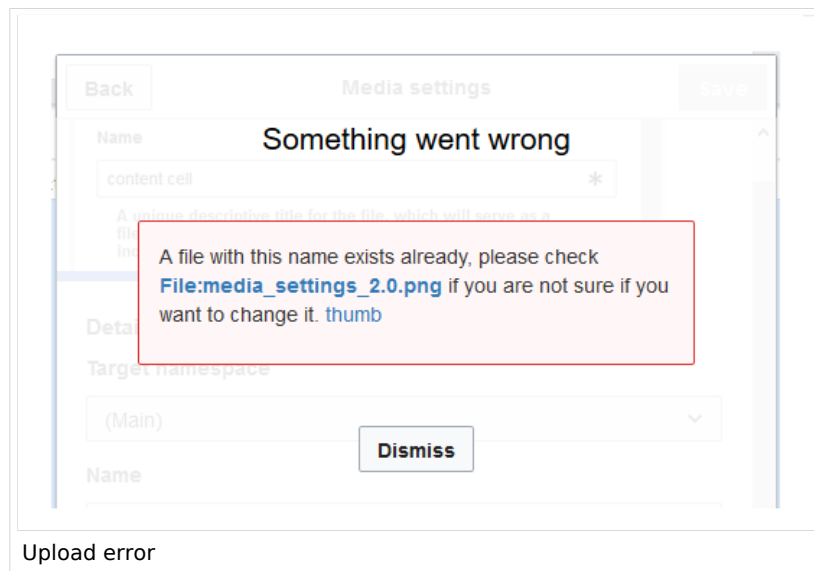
Back

Media settings

Save

Name

content cell

A unique descriptive title for the file, which will serve as a fil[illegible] inc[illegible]

Something went wrong

A file with this name exists already, please check **File:media_settings_2.0.png** if you are not sure if you want to change it. thumb

Detai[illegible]

Target namespace

(Main)

Name

Dismiss

Upload error